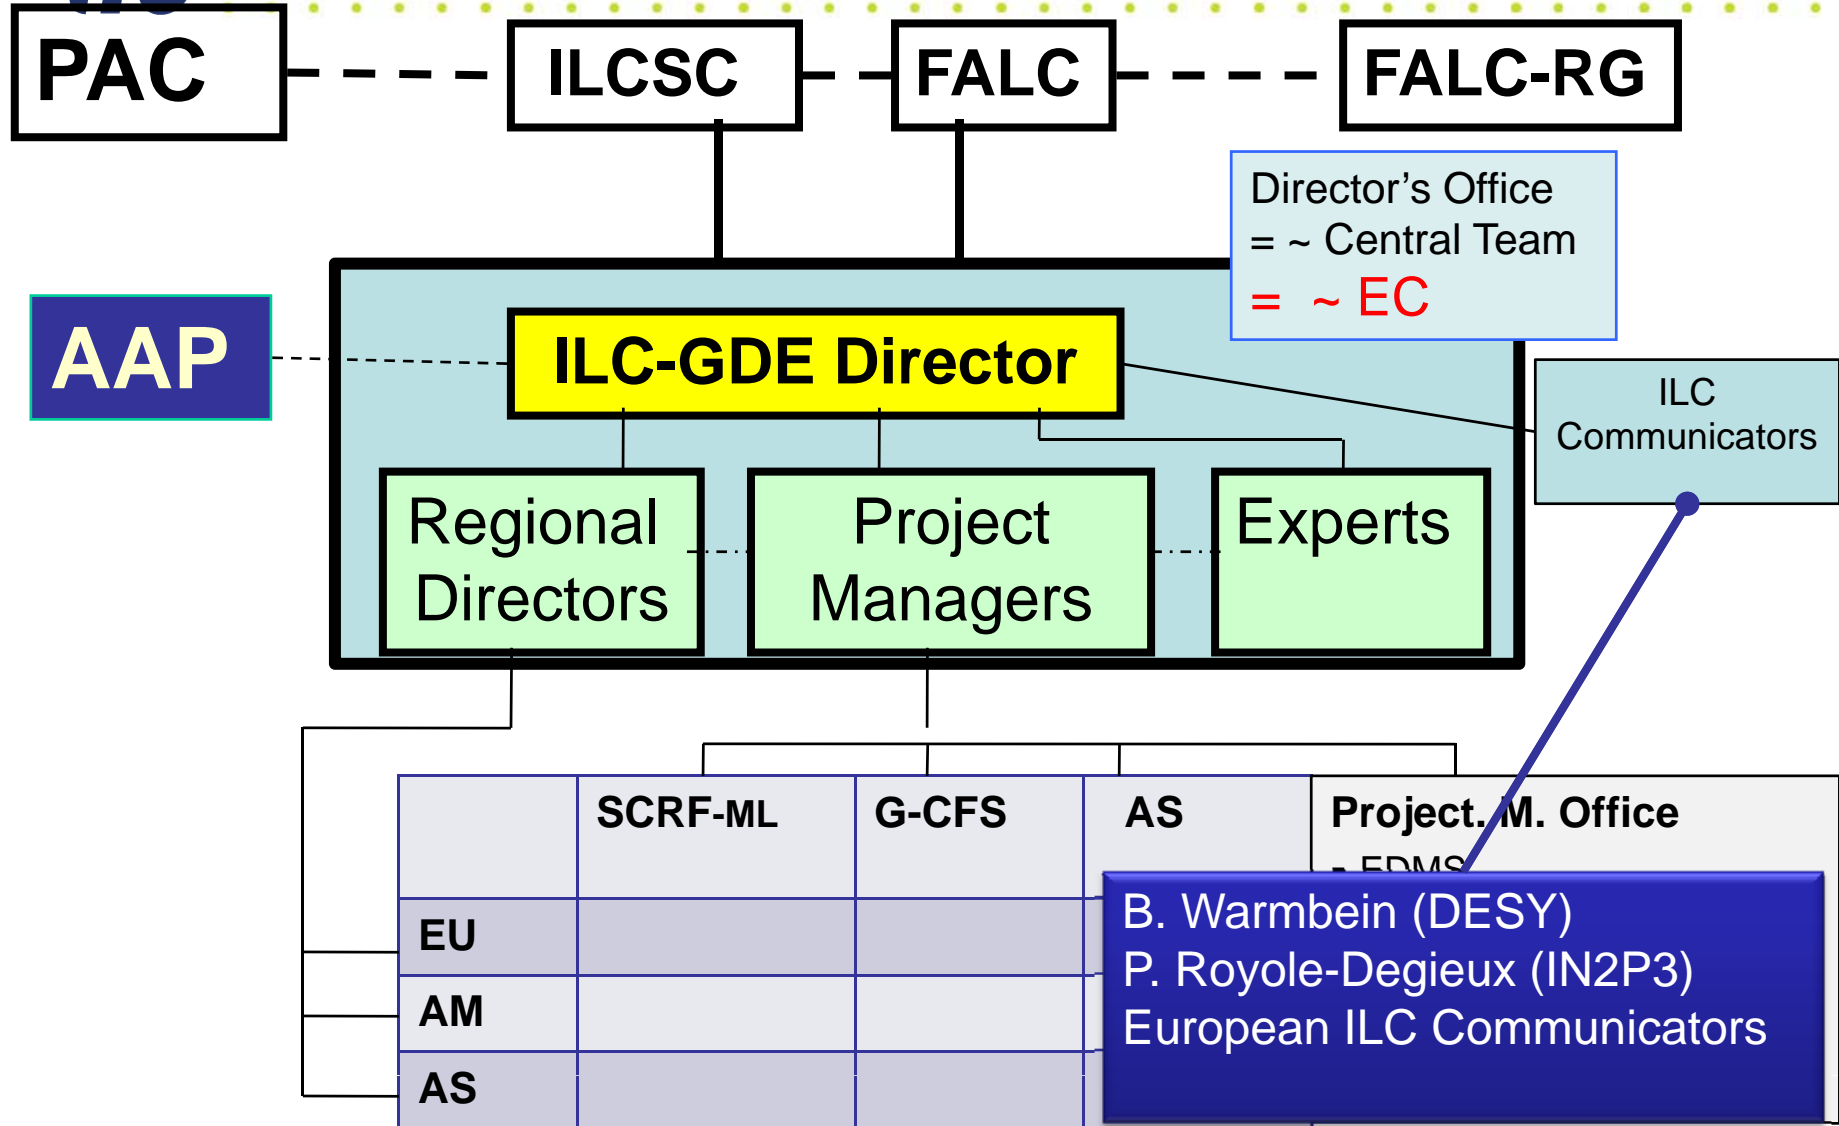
PAC

ILCSC

FALC

FALC-RG

Director's Office
= ~ Central Team
= ~ EC

AAP

ILC-GDE Director

ILC Communicators

Regional Directors

Project Managers

Experts

| | SCRF-ML | G-CFS | AS | Project. M. Office - EDMS |
|---|---|---|---|---|
| EU | | | | |
| AM | | | | |
| AS | | | | |

B. Warmbein (DESY)
P. Royole-Degieux (IN2P3)
European ILC Communicators